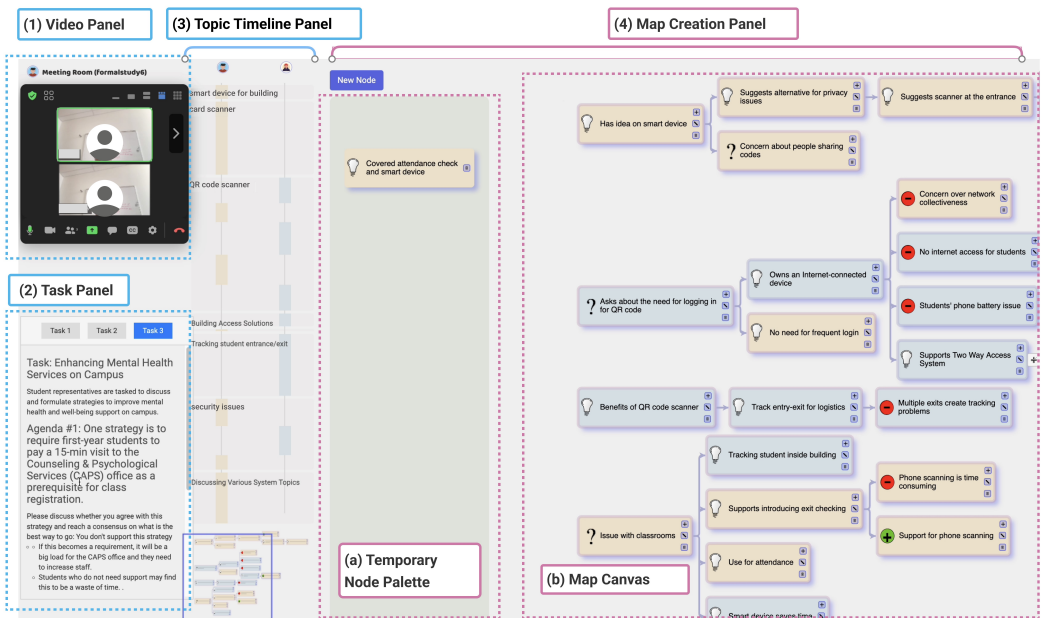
(1) Video Panel

(3) Topic Timeline Panel

(4) Map Creation Panel

Meeting Room (formalstudy6)

Smart device for building card scanner

QR code scanner

Building Access Solutions

Tracking student entrance/exit

security issues

Discussing Various System Topics

New Node

Covered attendance check and smart device

(a) Temporary Node Palette

Has idea on smart device

Suggests alternative for privacy issues

Suggests scanner at the entrance

Concern about people sharing codes

Concern over network collectiveness

No internet access for students

Owns an Internet-connected device

Asks about the need for logging in for QR code

Students' phone battery issue

No need for frequent login

Supports Two Way Access System

Benefits of QR code scanner

Track entry-exit for logistics

Multiple exits create tracking problems

Tracking student inside building

Phone scanning is time consuming

Supports introducing exit checking

Issue with classrooms

Support for phone scanning

Use for attendance

Smart device saves time

(b) Map Canvas

(2) Task Panel

Task 1

Task 2

Task 3

Task: Enhancing Mental Health Services on Campus

Student representatives are tasked to discuss and formulate strategies to improve mental health and well-being support on campus.

Agenda #1: One strategy is to require first-year students to pay a 15-min visit to the Counseling & Psychological Services (CAPS) office as a prerequisite for class registration.

Please discuss whether you agree with this strategy and reach a consensus on what is the best way to go: You don't support this strategy
◦ If this becomes a requirement, it will be a big load for the CAPS office and they need to increase staff.
◦ Students who do not need support may find this to be a waste of time.